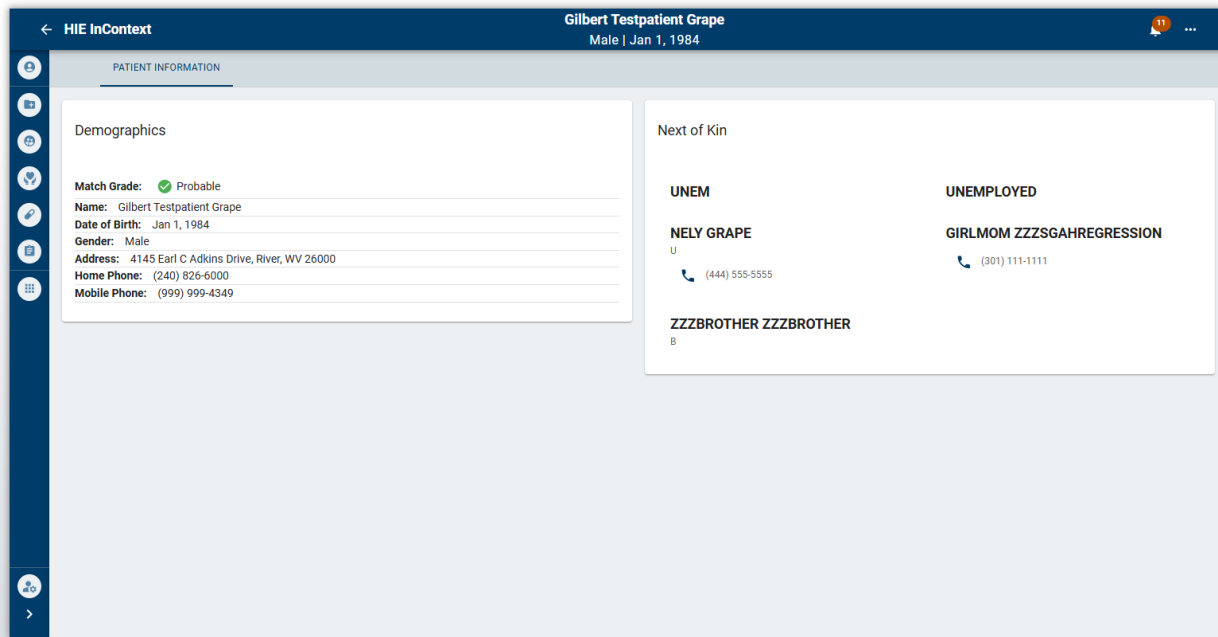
← HIE InContext

Gilbert Testpatient Grape
Male | Jan 1, 1984

11 ···

PATIENT INFORMATION

Demographics

Match Grade: Probable
Name: Gilbert Testpatient Grape
Date of Birth: Jan 1, 1984
Gender: Male
Address: 4145 Earl C Adkins Drive, River, WV 26000
Home Phone: (240) 826-6000
Mobile Phone: (999) 999-4349

Next of Kin

UNEM

UNEMPLOYED

NELY GRAPE
U
(444) 555-5555

GIRLMOM ZZZSGAHREGRESSION
(301) 111-1111

ZZZBROTHER ZZZBROTHER
B